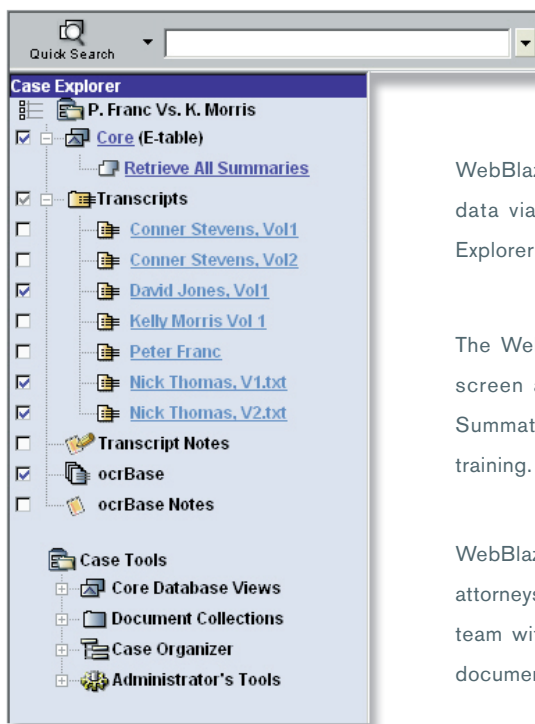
Quick Search

Case Explorer

P. Franc Vs. K. Morris

Core (E-table)

Retrieve All Summaries

Transcripts

Conner Stevens, Vol1

Conner Stevens, Vol2

David Jones, Vol1

Kelly Morris Vol 1

Peter Franc

Nick Thomas, V1.txt

Nick Thomas, V2.txt

Transcript Notes

ocrBase

ocrBase Notes

Case Tools

Core Database Views

Document Collections

Case Organizer

Administrator's Tools

WebBlaz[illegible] data via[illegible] Explorer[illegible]

The We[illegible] screen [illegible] Summat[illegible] training.

WebBlaz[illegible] attorneys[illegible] team wi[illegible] documen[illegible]